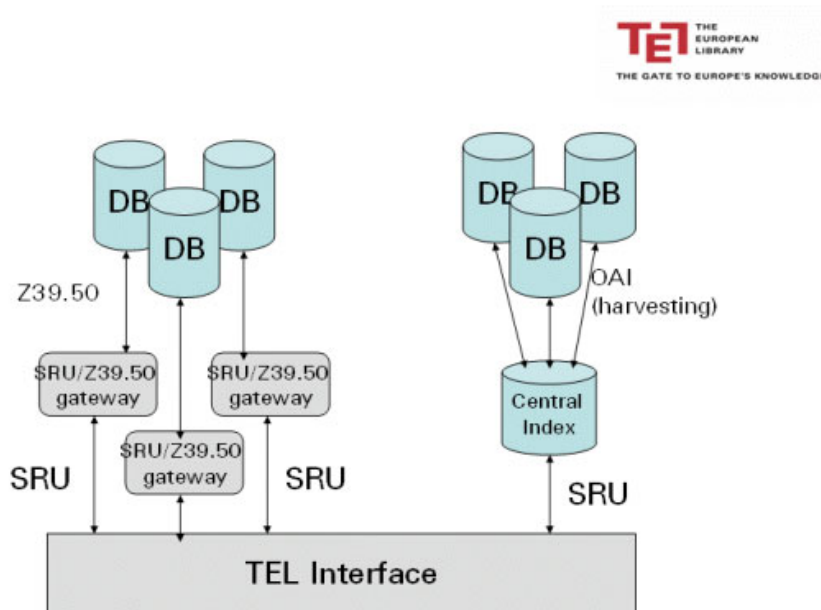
TEL THE EUROPEAN LIBRARY
THE GATE TO EUROPE'S KNOWLEDGE

DB
DB
DB

Z39.50

SRU/Z39.50 gateway
SRU/Z39.50 gateway
SRU/Z39.50 gateway

SRU
SRU

DB
DB
DB

OAI (harvesting)

Central Index

SRU

TEL Interface